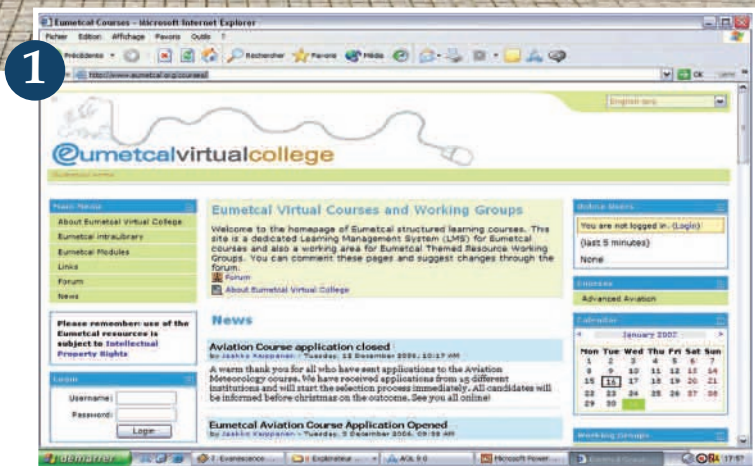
1

Eumetcal Courses - Microsoft Internet Explorer

Fichier Edition Affichage Favoris Outils ?

Précédente Rechercher Favoris Média

http://www.eumetcal.org/courses/

OK Liens

English (en)

eumetcalvirtualcollege

Eumetcal home

Main Menu

About Eumetcal Virtual College

Eumetcal intraLibrary

Eumetcal Modules

Links

Forum

News

Please remember: use of the Eumetcal resources is subject to Intellectual Property Rights

Login

Username:

Password:

Login

Eumetcal Virtual Courses and Working Groups

Welcome to the homepage of Eumetcal structured learning courses. This site is a dedicated Learning Management System (LMS) for Eumetcal courses and also a working area for Eumetcal Themed Resource Working Groups. You can comment these pages and suggest changes through the forum.

Forum

About Eumetcal Virtual College

News

Aviation Course application closed

by Jaakko Kauppinen - Tuesday, 12 December 2006, 10:17 AM

A warm thank you for all who have sent applications to the Aviation Meteorology course. We have received applications from 15 different institutions and will start the selection process immediately. All candidates will be informed before christmas on the outcome. See you all online!

Eumetcal Aviation Course Application Opened

by Jaakko Kauppinen - Tuesday, 5 December 2006, 09:58 AM

Online Users

You are not logged in. (Login)

(last 5 minutes)

None

Courses

Advanced Aviation

Calendar

January 2007

| Mon | Tue | Wed | Thu | Fri | Sat | Sun |
|---|---|---|---|---|---|---|
| 1 | 2 | 3 | 4 | 5 | 6 | 7 |
| 8 | 9 | 10 | 11 | 12 | 13 | 14 |
| 15 | 16 | 17 | 18 | 19 | 20 | 21 |
| 22 | 23 | 24 | 25 | 26 | 27 | 28 |
| 29 | 30 | 31 | | | | |

Working Groups

démarrer

7. Evanescence ...

Explorateur ...

AOL 9.0

Microsoft Power...

Eumetcal Cours...

17:57